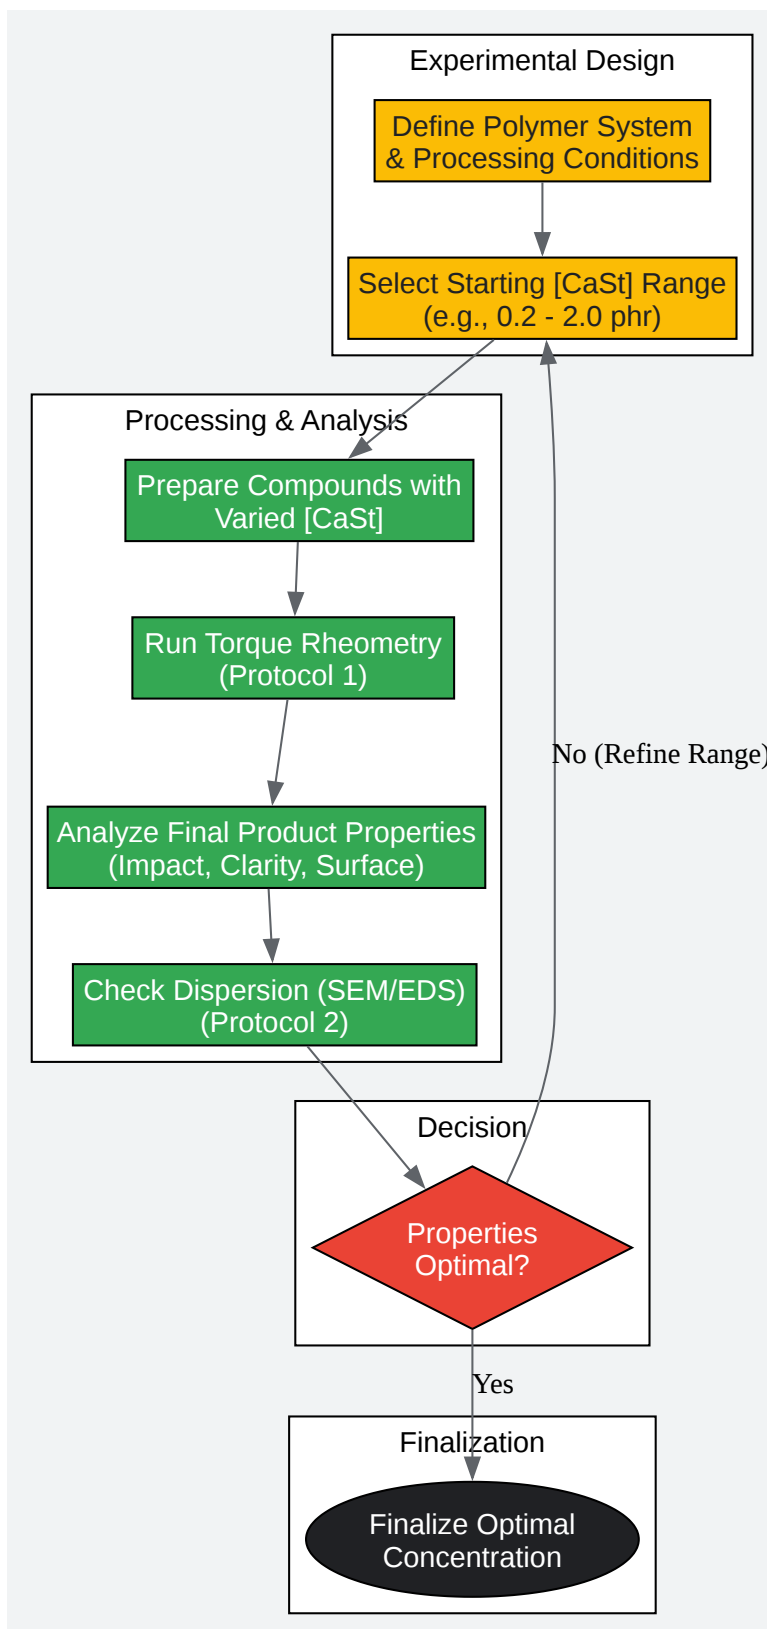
Experimental Design

Define Polymer System & Processing Conditions

Select Starting [CaSt] Range (e.g., 0.2 - 2.0 phr)

Processing & Analysis

Prepare Compounds with Varied [CaSt]

Run Torque Rheometry (Protocol 1)

Analyze Final Product Properties (Impact, Clarity, Surface)

Check Dispersion (SEM/EDS) (Protocol 2)

No (Refine Range)

Decision

Properties Optimal?

Yes

Finalization

Finalize Optimal Concentration